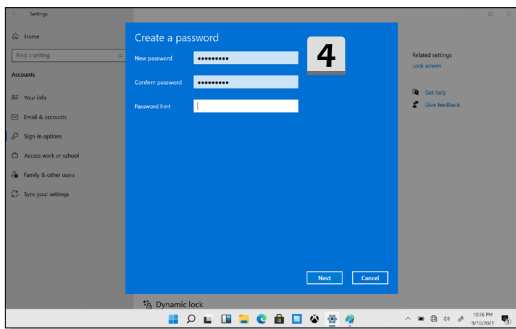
Settings

Home

Find a setting

Accounts

Your info

Email & accounts

Sign-in options

Access work or school

Family & other users

Sync your settings

Create a password

New password ••••••••••

Confirm password ••••••••••

Password hint

4

Next Cancel

Related settings
Lock screen

Get help
Give feedback

Dynamic lock

10:36 PM
9/10/2021